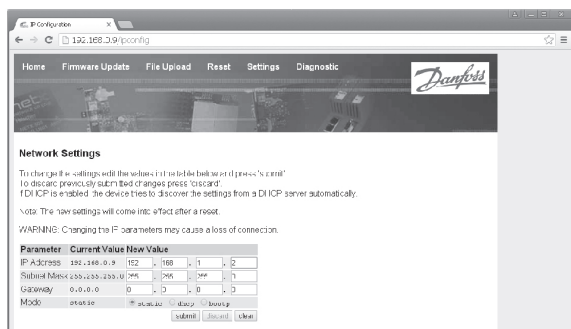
IP Configuration

192.168.0.9/ipconfig

Home Firmware Update File Upload Reset Settings Diagnostic

Danfoss

Network Settings

To change the settings edit the values in the table below and press 'submit'.
To discard previously submitted changes press 'discard'.
If DHCP is enabled the device tries to discover the settings from a DHCP server automatically.

Note: The new settings will come into effect after a reset.

WARNING: Changing the IP parameters may cause a loss of connection.

| Parameter | Current Value | New Value |
|---|---|---|
| IP Address | 192.168.0.9 | 192 . 168 . 1 . 2 |
| Subnet Mask | 255.255.255.0 | 255 . 255 . 255 . 0 |
| Gateway | 0.0.0.0 | 0 . 0 . 0 . 0 |
| Mode | static | static dhcp bootp |

submit discard clear